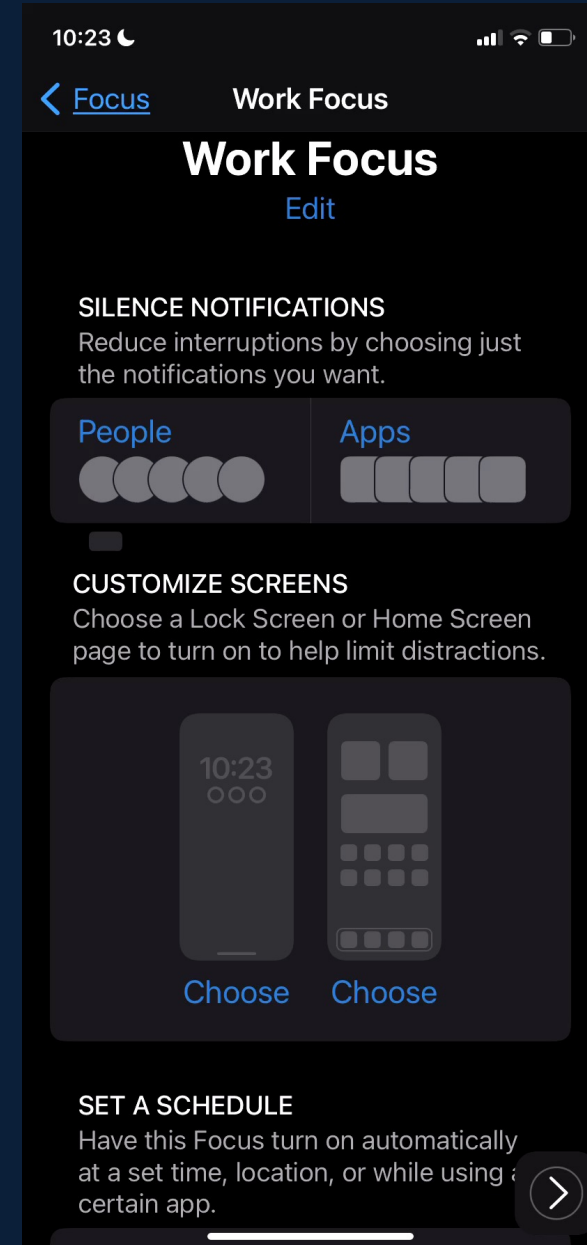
10:23

Focus Work Focus

Work Focus
Edit

SILENCE NOTIFICATIONS
Reduce interruptions by choosing just the notifications you want.

People

Apps

CUSTOMIZE SCREENS
Choose a Lock Screen or Home Screen page to turn on to help limit distractions.

10:23

Choose Choose

SET A SCHEDULE
Have this Focus turn on automatically at a set time, location, or while using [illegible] certain app.